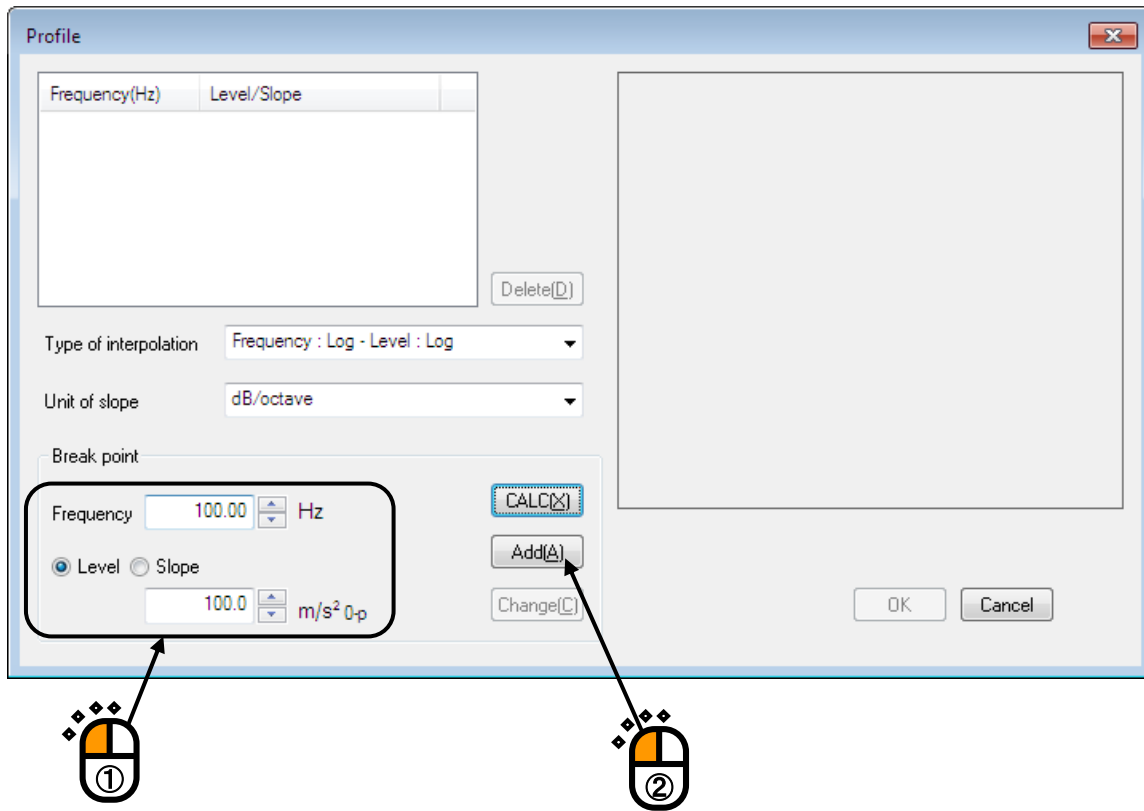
Profile

| Frequency(Hz) | Level/Slope |
|---|---|

Delete(D)

Type of interpolation Frequency : Log - Level : Log

Unit of slope dB/octave

Break point

Frequency 100.00 Hz

Level Slope

100.0 $m/s^2$ 0-p

CALC(X)

Add(A)

Change(C)

OK Cancel

①

②